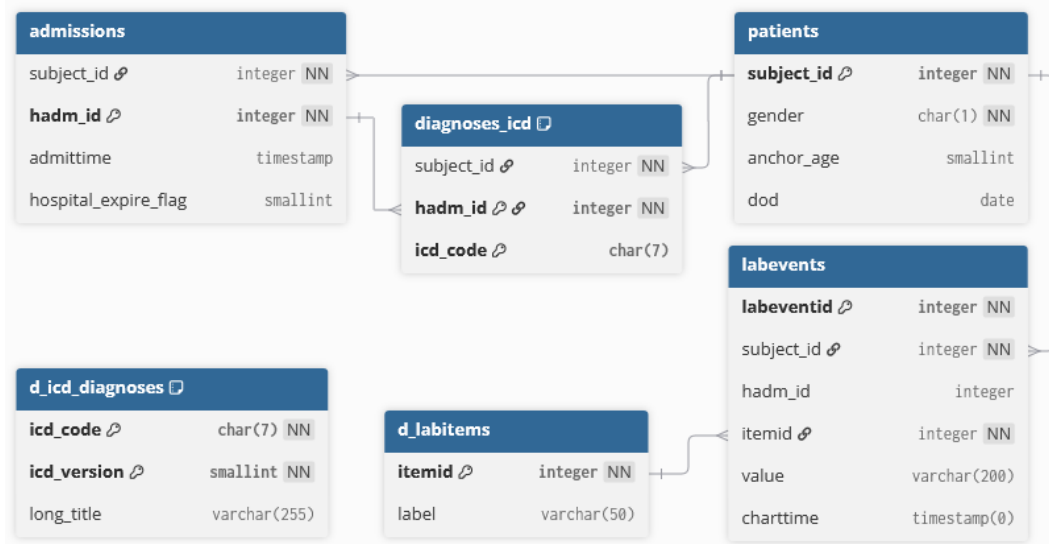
| admissions | |
|---|---|
| subject_id | integer NN |
| hadm_id | integer NN |
| admittime | timestamp |
| hospital_expire_flag | smallint |

| diagnoses_icd | |
|---|---|
| subject_id | integer NN |
| hadm_id | integer NN |
| icd_code | char(7) |

| patients | |
|---|---|
| subject_id | integer NN |
| gender | char(1) NN |
| anchor_age | smallint |
| dod | date |

| labevents | |
|---|---|
| labeventid | integer NN |
| subject_id | integer NN |
| hadm_id | integer |
| itemid | integer NN |
| value | varchar(200) |
| charttime | timestamp(0) |

| d_icd_diagnoses | |
|---|---|
| icd_code | char(7) NN |
| icd_version | smallint NN |
| long_title | varchar(255) |

| d_labitems | |
|---|---|
| itemid | integer NN |
| label | varchar(50) |